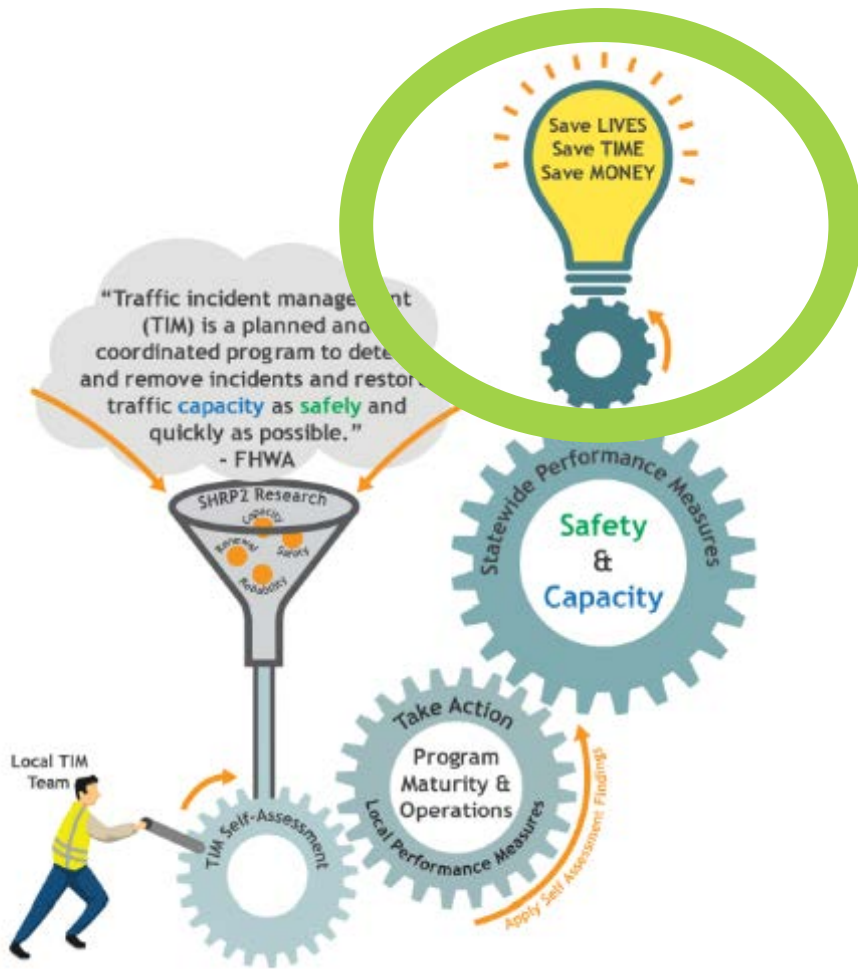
Save LIVES
Save TIME
Save MONEY

"Traffic incident manage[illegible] (TIM) is a planned and coordinated program to dete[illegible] and remove incidents and restor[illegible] traffic capacity as safely and quickly as possible."
- FHWA

SHRP2 Research

Capacity

Renewal

Safety

Reliability

Statewide Performance Measures

Safety
&
Capacity

Take Action

Program
Maturity &
Operations

Local Performance Measures

Apply Self Assessment Findings

Local TIM Team

TIM Self-Assessment